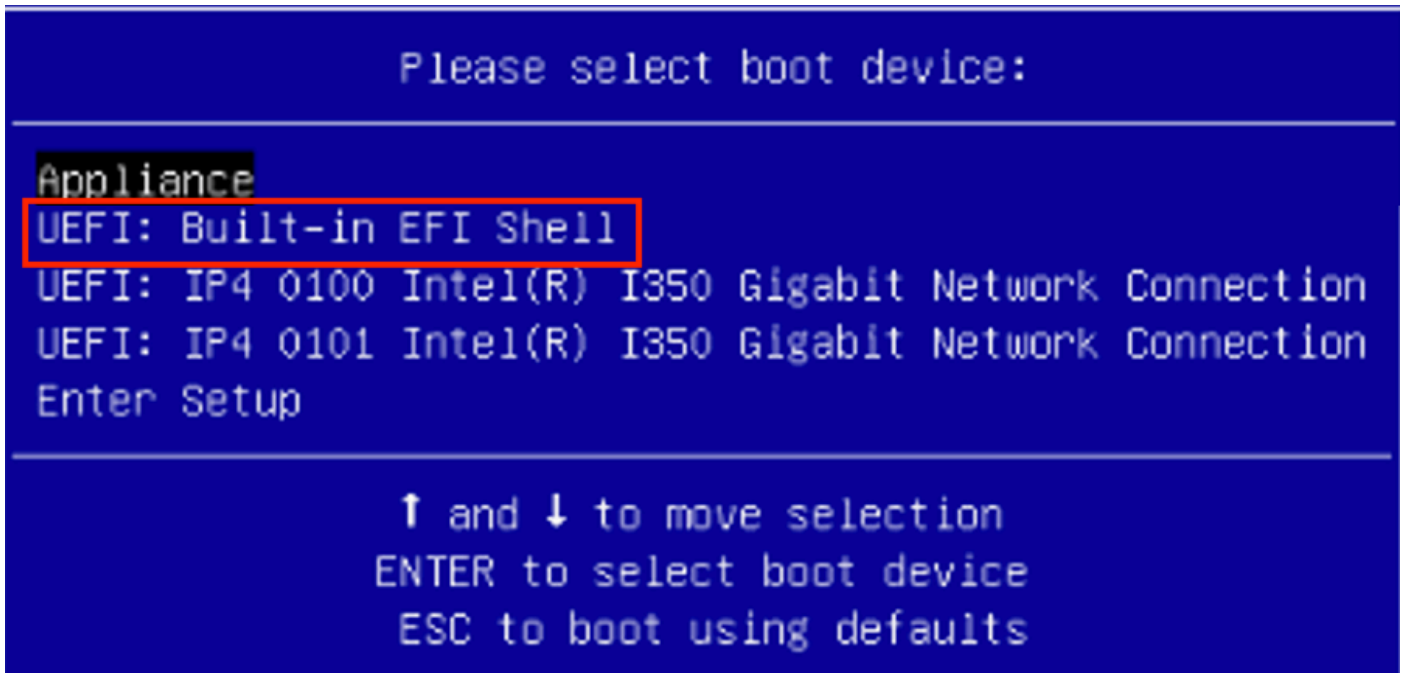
Please select boot device:

Appliance
UEFI: Built-in EFI Shell
UEFI: IP4 0100 Intel(R) I350 Gigabit Network Connection
UEFI: IP4 0101 Intel(R) I350 Gigabit Network Connection
Enter Setup

↑ and ↓ to move selection
ENTER to select boot device
ESC to boot using defaults